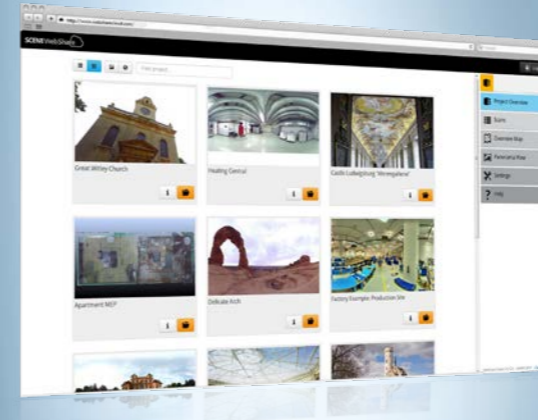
http://www.scenewebshare.com

SCENE WebShare

Find project...

Great Witley Church

Heating Central

Castle Ludwigsburg "Ahnengallerie"

Apartment MEP

Delicate Arch

Factory Example: Production Site

Project Overview

Scans

Overview Map

Panorama View

Settings

Help